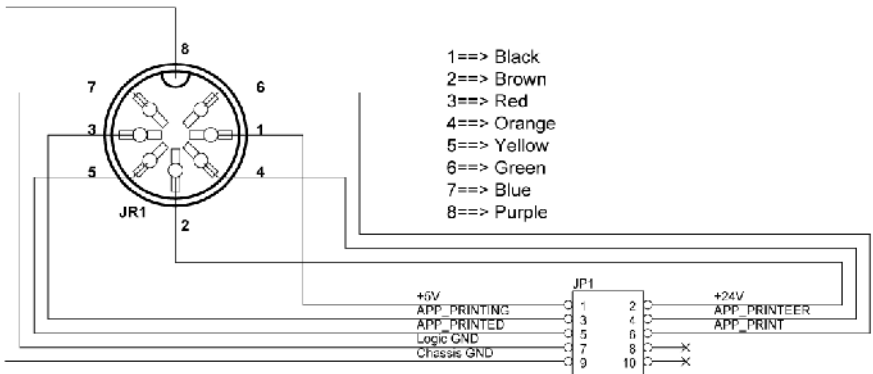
8
7
6
3
1
5
4
JR1
2

1==> Black
2==> Brown
3==> Red
4==> Orange
5==> Yellow
6==> Green
7==> Blue
8==> Purple

JP1
+5V
APP_PRINTING
APP_PRINTED
Logic GND
Chassis GND
1
3
5
7
9
2
4
6
8
10
+24V
APP_PRINTEER
APP_PRINT